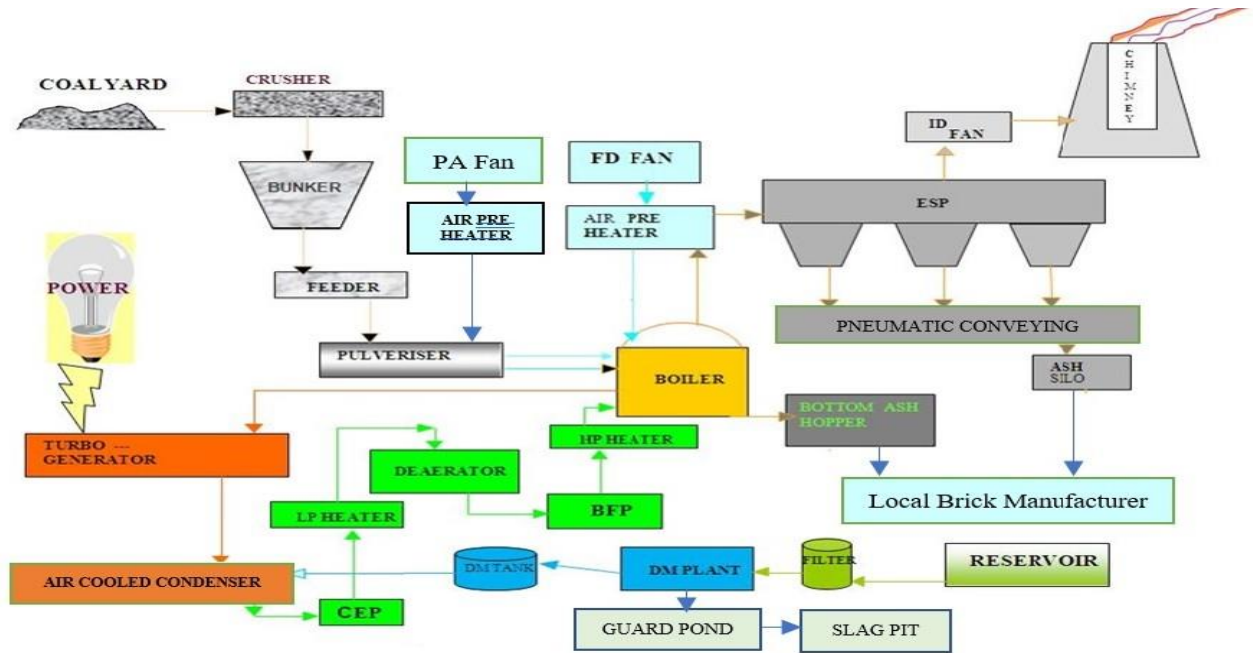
COALYARD

CRUSHER

BUNKER

FEEDER

PULVERISER

PA Fan

AIR PRE HEATER

FD FAN

AIR PRE HEATER

ID FAN

CHIMNEY

ESP

PNEUMATIC CONVEYING

ASH SILO

POWER

BOILER

BOTTOM ASH HOPPER

HP HEATER

TURBO --- GENERATOR

DEAERATOR

BFP

Local Brick Manufacturer

LP HEATER

AIR COOLED CONDENSER

DM TANK

DM PLANT

FILTER

RESERVOIR

CEP

GUARD POND

SLAG PIT